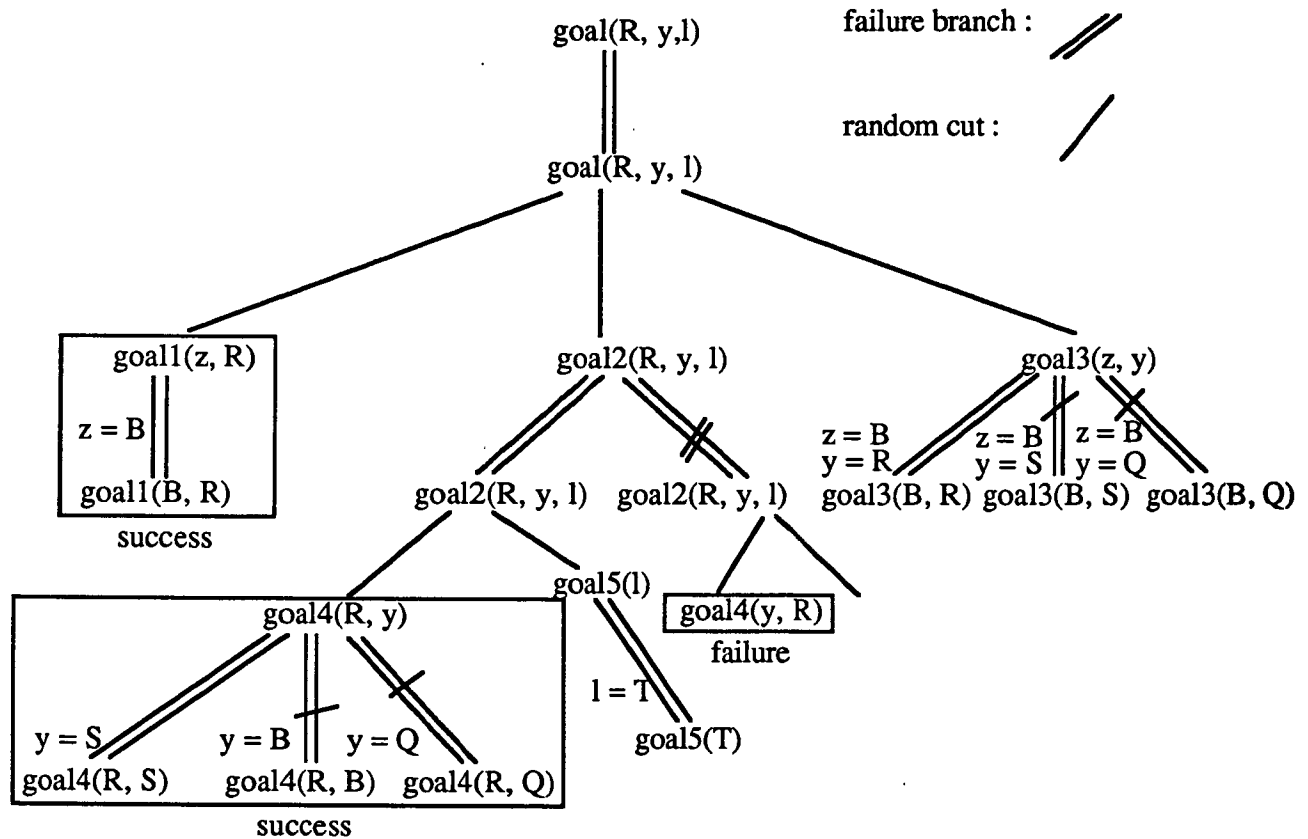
goal(R, y,l)

failure branch :

random cut :

goal(R, y, l)

goal1(z, R)

z = B

goal1(B, R)

success

goal2(R, y, l)

goal2(R, y, l)

goal2(R, y, l)

goal3(z, y)

z = B
y = R

z = B
y = S

z = B
y = Q

goal3(B, R) goal3(B, S) goal3(B, Q)

goal4(R, y)

goal5(l)

goal4(y, R)

failure

l = T

goal5(T)

y = S

y = B

y = Q

goal4(R, S) goal4(R, B) goal4(R, Q)

success